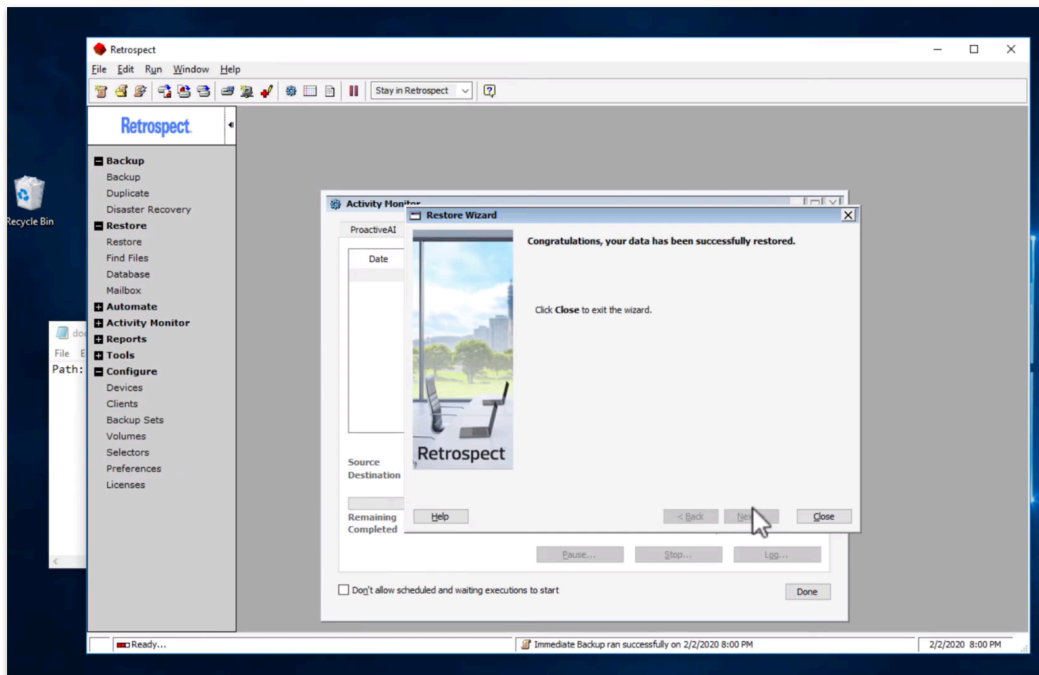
Retrospect
File Edit Run Window Help
Stay in Retrospect

Retrospect

Backup
Backup
Duplicate
Disaster Recovery
Restore
Restore
Find Files
Database
Mailbox
Automate
Activity Monitor
Reports
Tools
Configure
Devices
Clients
Backup Sets
Volumes
Selectors
Preferences
Licenses

Recycle Bin

do
File E
Path:

Activity Monitor
ProactiveAI
Date
Source
Destination
Remaining
Completed
Pause...
Stop...
Log...
Don't allow scheduled and waiting executions to start
Done

Restore Wizard
Congratulations, your data has been successfully restored.
Click Close to exit the wizard.
Retrospect
Help
< Back
Next
Close

Ready...
Immediate Backup ran successfully on 2/2/2020 8:00 PM
2/2/2020 8:00 PM